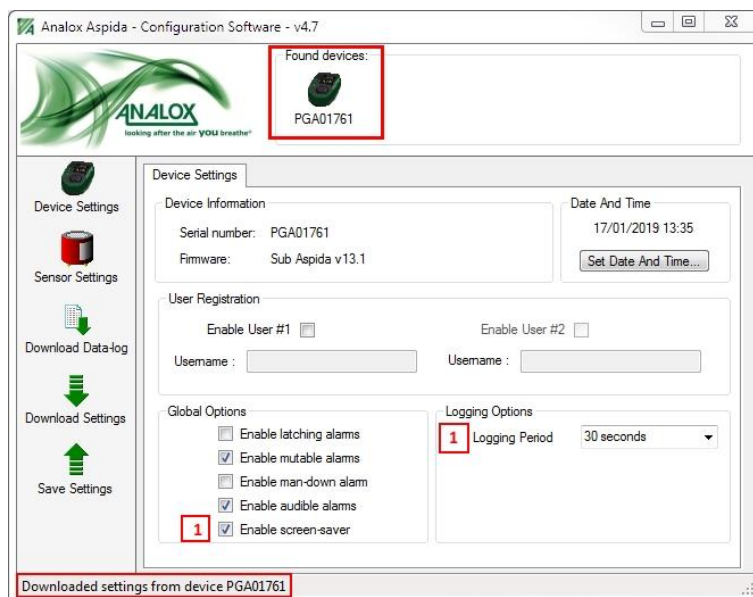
Analox Aspida - Configuration Software - v4.7

Found devices:

PGA01761

ANALOX
looking after the air YOU breathe

Device Settings

Sensor Settings

Download Data-log

Download Settings

Save Settings

Device Settings

Device Information

Serial number: PGA01761

Firmware: Sub Aspida v13.1

Date And Time

17/01/2019 13:35

Set Date And Time...

User Registration

Enable User #1

Enable User #2

Username :

Username :

Global Options

Enable latching alarms

Enable mutable alarms

Enable man-down alarm

Enable audible alarms

1 Enable screen-saver

Logging Options

1 Logging Period 30 seconds

Downloaded settings from device PGA01761